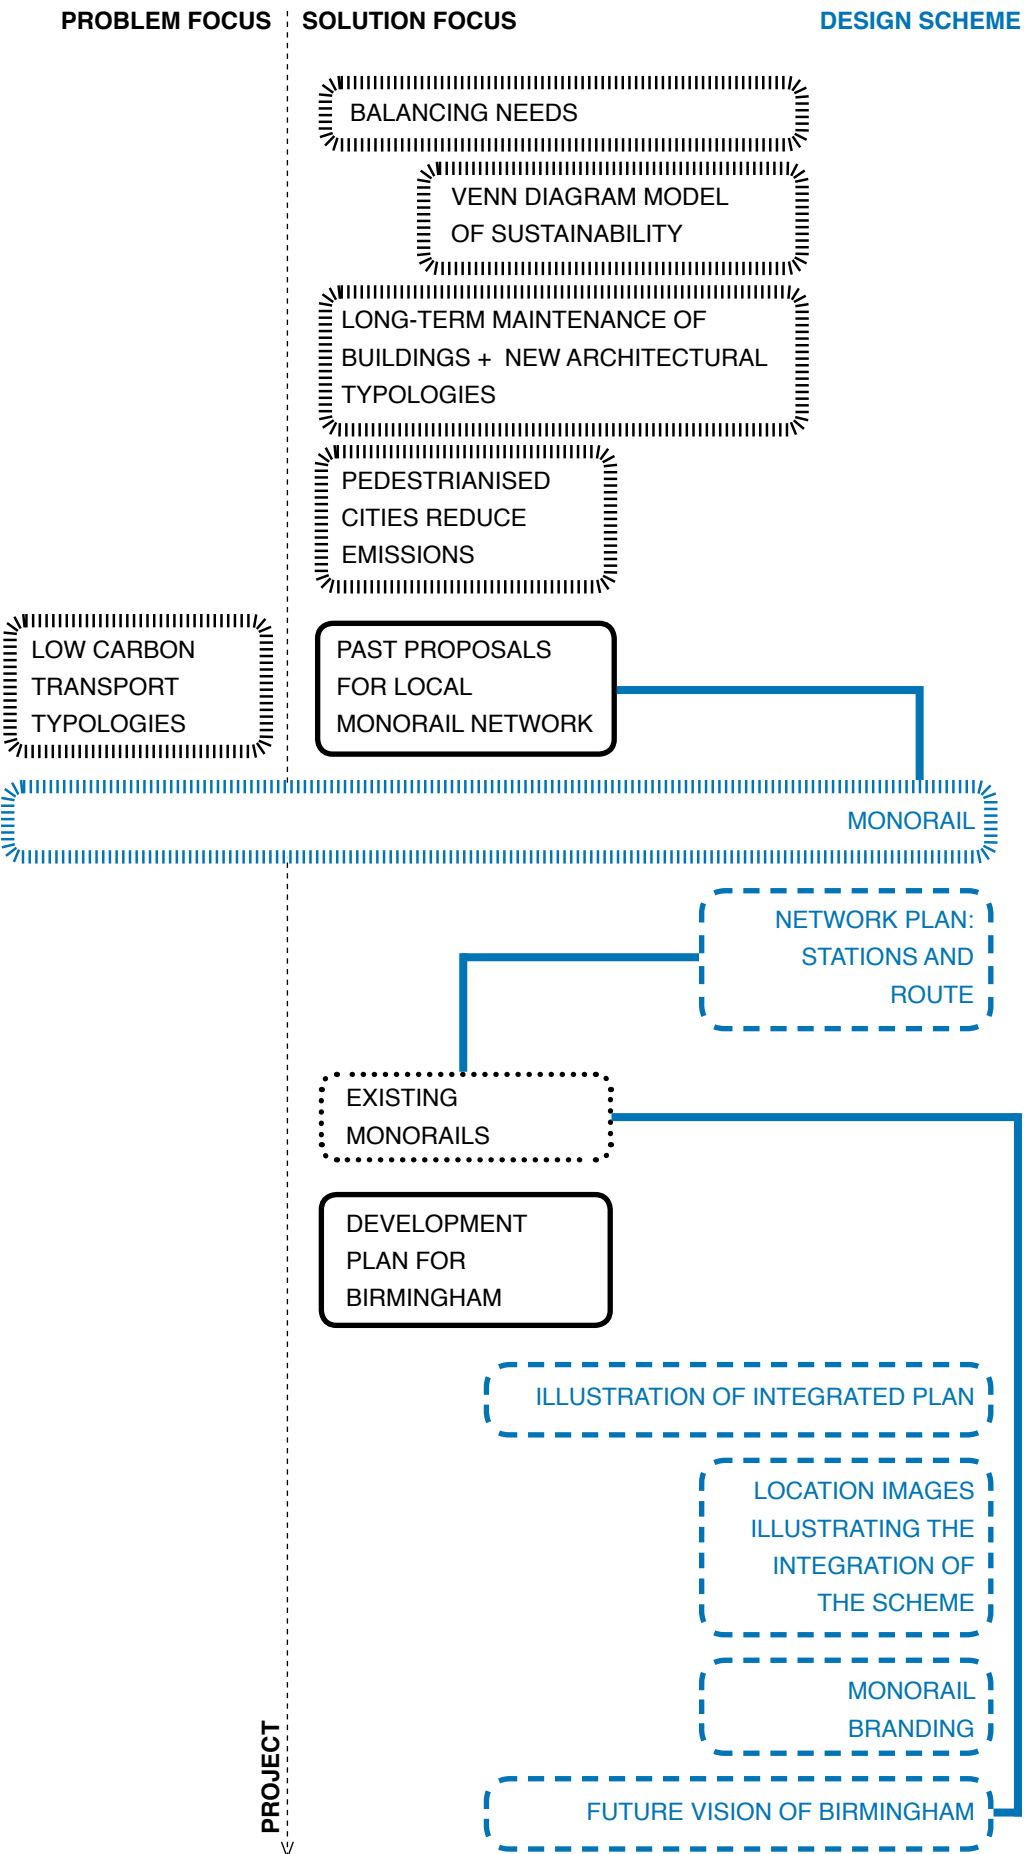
PROBLEM FOCUS

SOLUTION FOCUS

DESIGN SCHEME

BALANCING NEEDS

VENN DIAGRAM MODEL OF SUSTAINABILITY

LONG-TERM MAINTENANCE OF BUILDINGS + NEW ARCHITECTURAL TYPOLOGIES

PEDESTRIANISED CITIES REDUCE EMISSIONS

LOW CARBON TRANSPORT TYPOLOGIES

PAST PROPOSALS FOR LOCAL MONORAIL NETWORK

MONORAIL

NETWORK PLAN: STATIONS AND ROUTE

EXISTING MONORAILS

DEVELOPMENT PLAN FOR BIRMINGHAM

ILLUSTRATION OF INTEGRATED PLAN

LOCATION IMAGES ILLUSTRATING THE INTEGRATION OF THE SCHEME

MONORAIL BRANDING

FUTURE VISION OF BIRMINGHAM

PROJECT